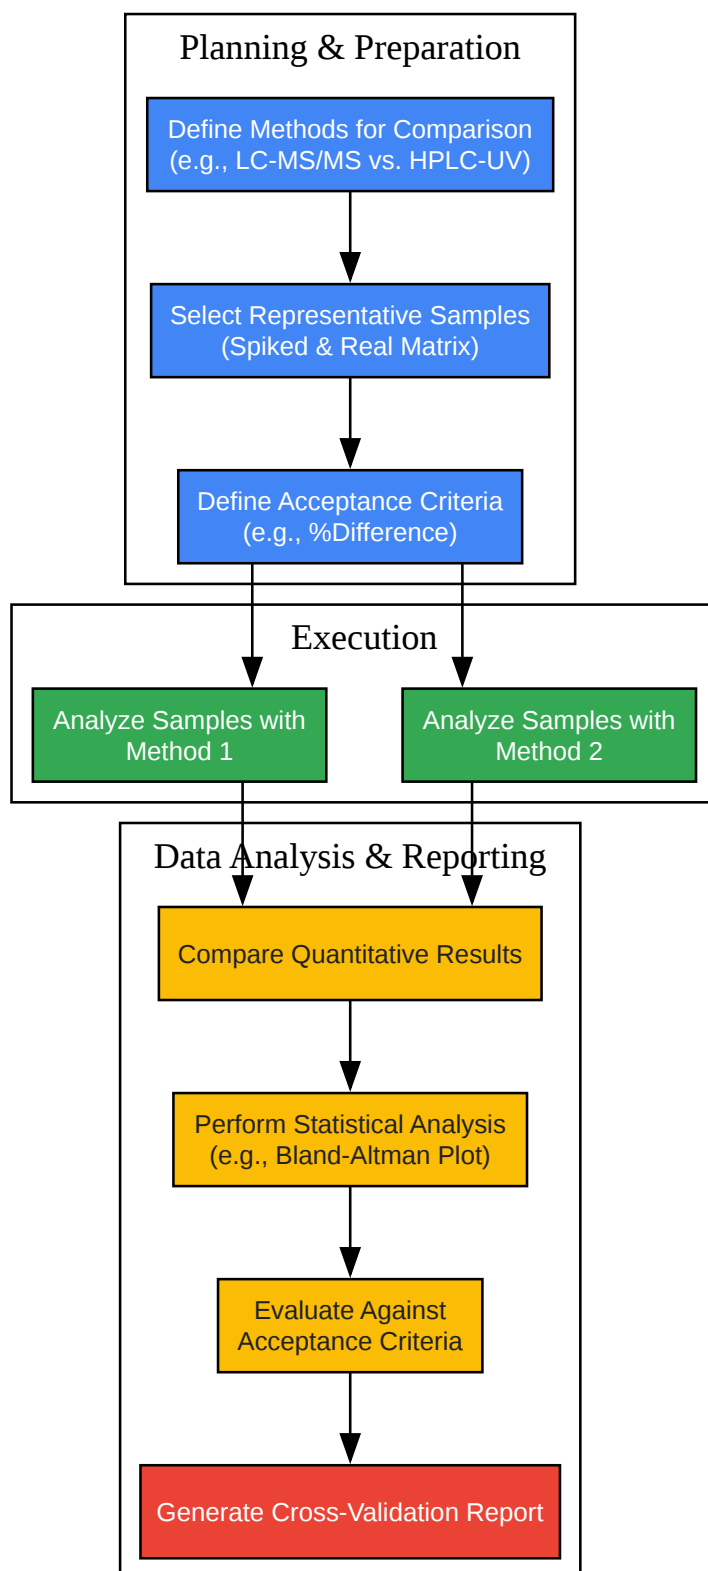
Planning & Preparation

Define Methods for Comparison (e.g., LC-MS/MS vs. HPLC-UV)

Select Representative Samples (Spiked & Real Matrix)

Define Acceptance Criteria (e.g., %Difference)

Execution

Analyze Samples with Method 1

Analyze Samples with Method 2

Data Analysis & Reporting

Compare Quantitative Results

Perform Statistical Analysis (e.g., Bland-Altman Plot)

Evaluate Against Acceptance Criteria

Generate Cross-Validation Report